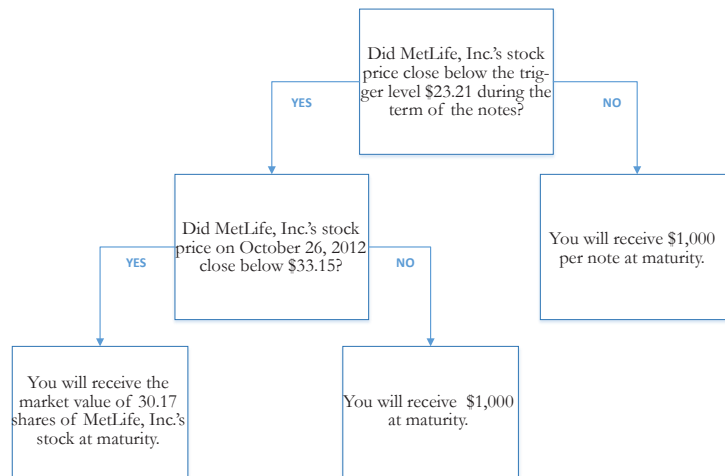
Did MetLife, Inc.'s stock price close below the trigger level $23.21 during the term of the notes?

YES

NO

Did MetLife, Inc.'s stock price on October 26, 2012 close below $33.15?

You will receive $1,000 per note at maturity.

YES

NO

You will receive the market value of 30.17 shares of MetLife, Inc.'s stock at maturity.

You will receive $1,000 at maturity.